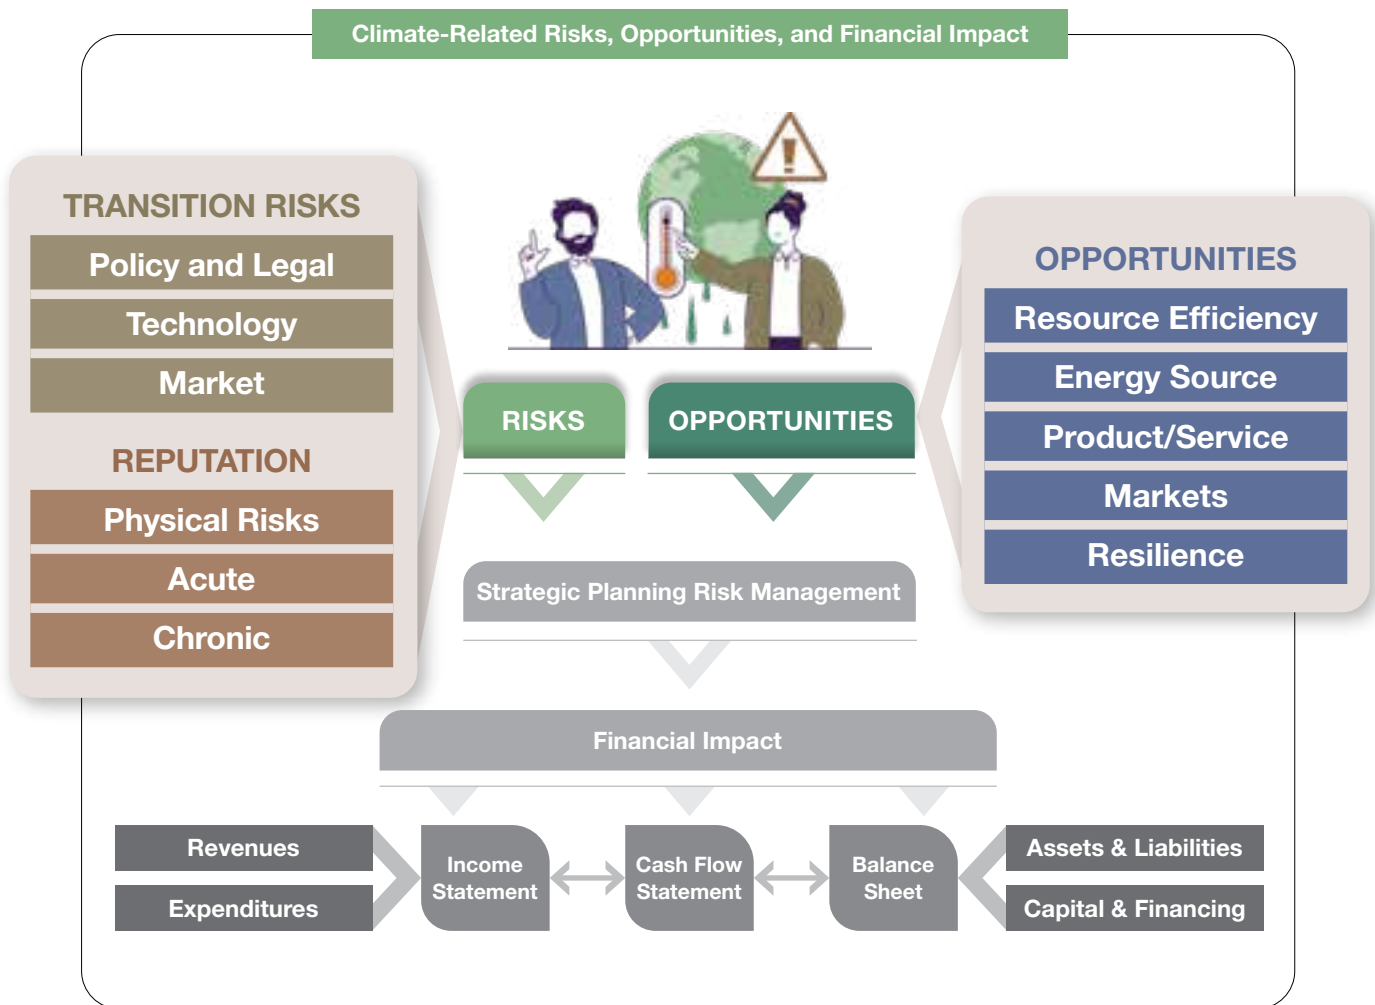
Climate-Related Risks, Opportunities, and Financial Impact

TRANSITION RISKS
Policy and Legal
Technology
Market

REPUTATION
Physical Risks
Acute
Chronic

RISKS
OPPORTUNITIES

OPPORTUNITIES
Resource Efficiency
Energy Source
Product/Service
Markets
Resilience

Strategic Planning Risk Management

Financial Impact

Revenues
Expenditures
Income Statement
Cash Flow Statement
Balance Sheet
Assets & Liabilities
Capital & Financing